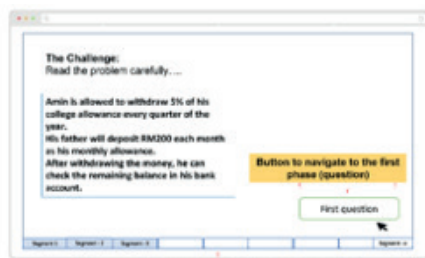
The Challenge:
Read the problem carefully.…

Amin is allowed to withdraw 5% of his college allowance every quarter of the year.
His father will deposit RM200 each month as his monthly allowance.
After withdrawing the money, he can check the remaining balance in his bank account.

Button to navigate to the first phase (question)

First question

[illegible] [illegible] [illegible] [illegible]